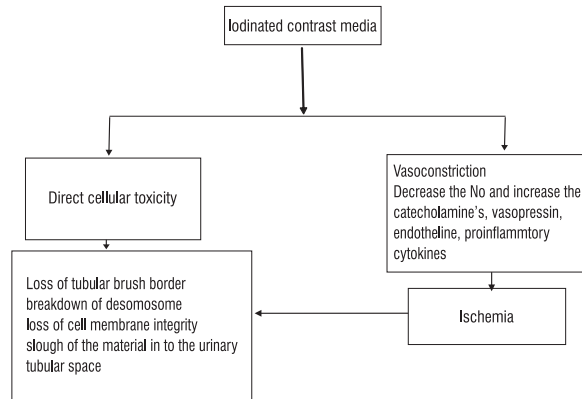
Iodinated contrast media

Direct cellular toxicity

Vasoconstriction
Decrease the No and increase the catecholamine's, vasopressin, endotheline, proinflammtory cytokines

Loss of tubular brush border
breakdown of desomosome
loss of cell membrane integrity
slough of the material in to the urinary tubular space

Ischemia